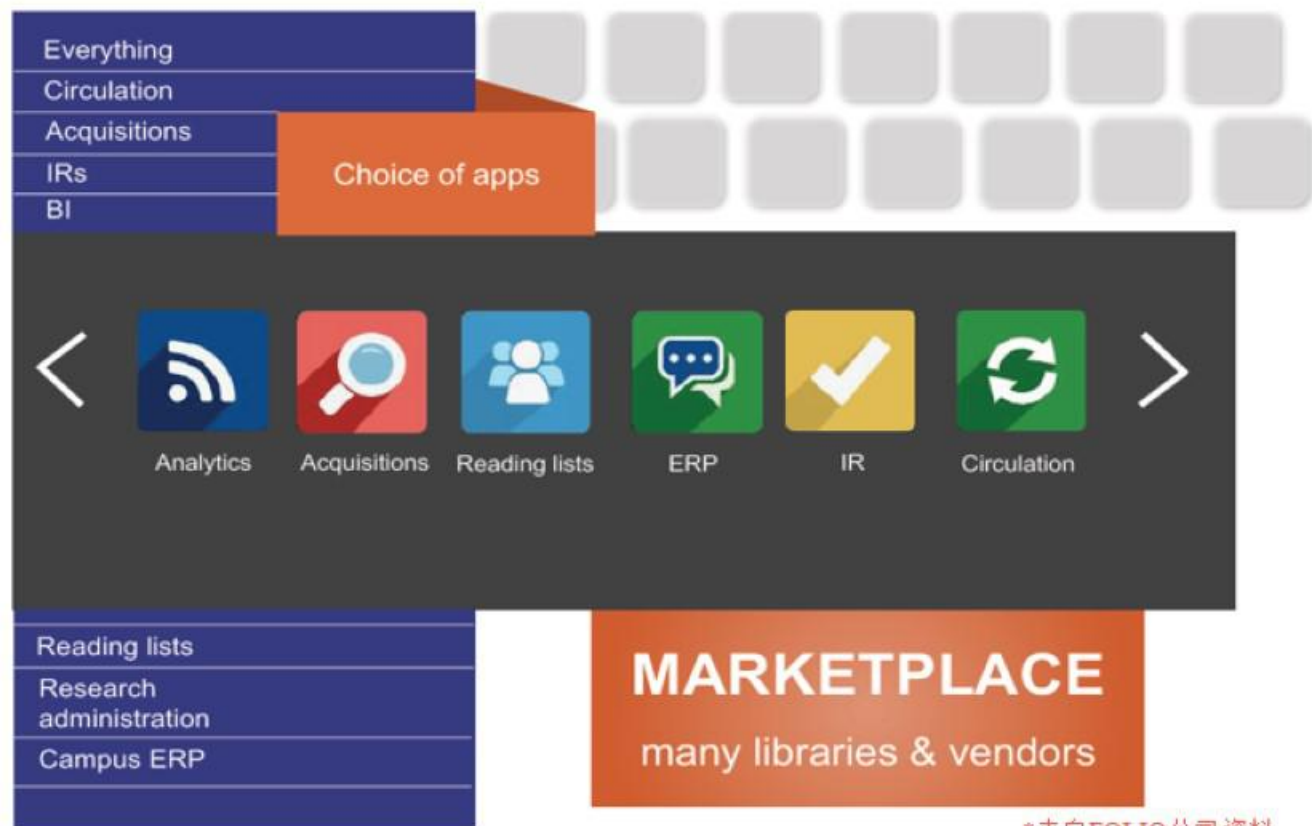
Everything
Circulation
Acquisitions
IRs
BI

Choice of apps

Analytics
Acquisitions
Reading lists
ERP
IR
Circulation

Reading lists
Research administration
Campus ERP

MARKETPLACE
many libraries & vendors

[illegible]